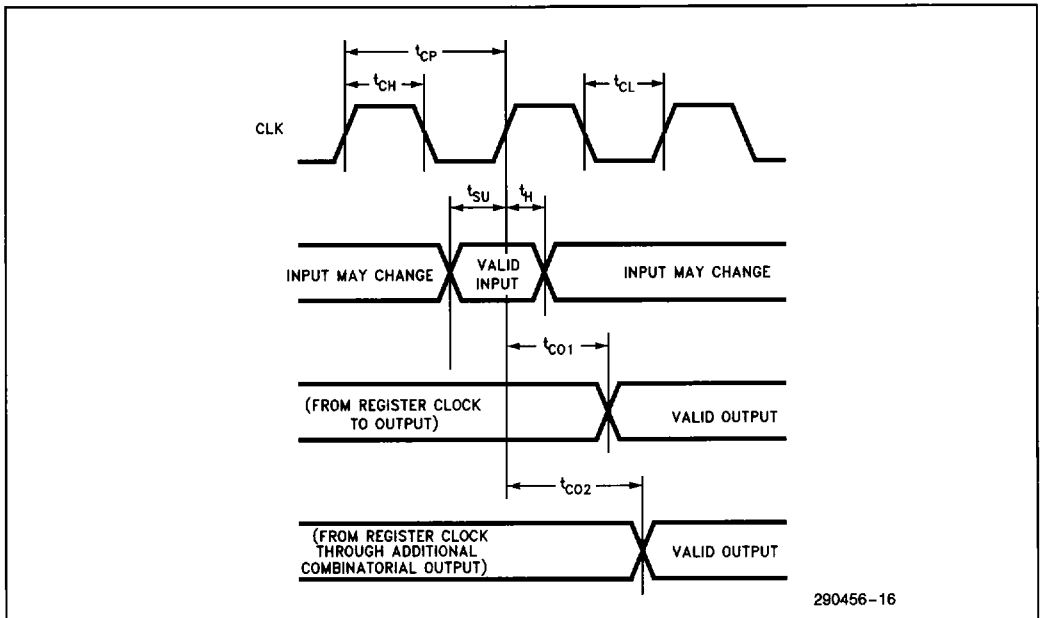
$t_{CP}$

$t_{CH}$

$t_{CL}$

CLK

$t_{SU}$

$t_H$

INPUT MAY CHANGE

VALID INPUT

INPUT MAY CHANGE

$t_{CO1}$

(FROM REGISTER CLOCK TO OUTPUT)

VALID OUTPUT

$t_{CO2}$

(FROM REGISTER CLOCK THROUGH ADDITIONAL COMBINATORIAL OUTPUT)

VALID OUTPUT

290456-16